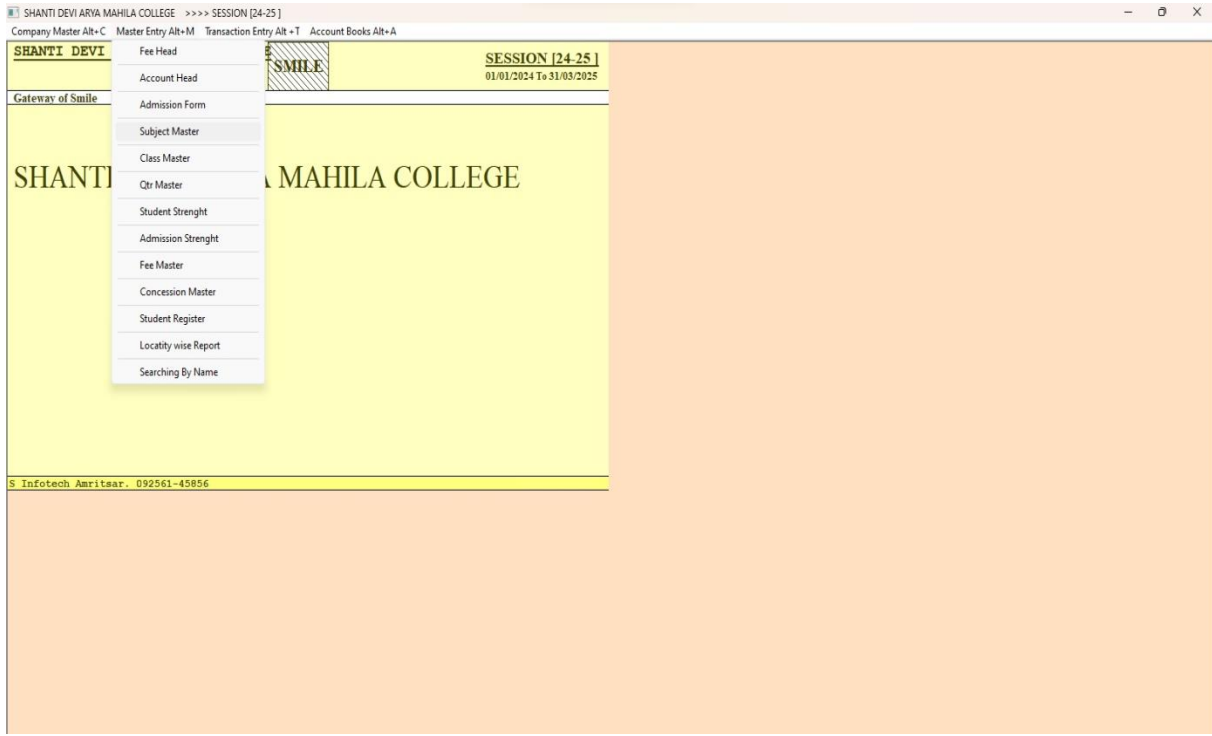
SHANTI DEVI ARYA MAHILA COLLEGE >>>> SESSION [24-25 ]

Company Master Alt+C Master Entry Alt+M Transaction Entry Alt +T Account Books Alt+A

SHANTI DEVI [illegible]

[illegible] SMILE

SESSION [24-25 ]
01/01/2024 To 31/03/2025

Gateway of Smile

Fee Head
Account Head
Admission Form
Subject Master
Class Master
Qtr Master
Student Strenght
Admission Strenght
Fee Master
Concession Master
Student Register
Locatity wise Report
Searching By Name

SHANTI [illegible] MAHILA COLLEGE

S Infotech Amritsar. 092561-45856